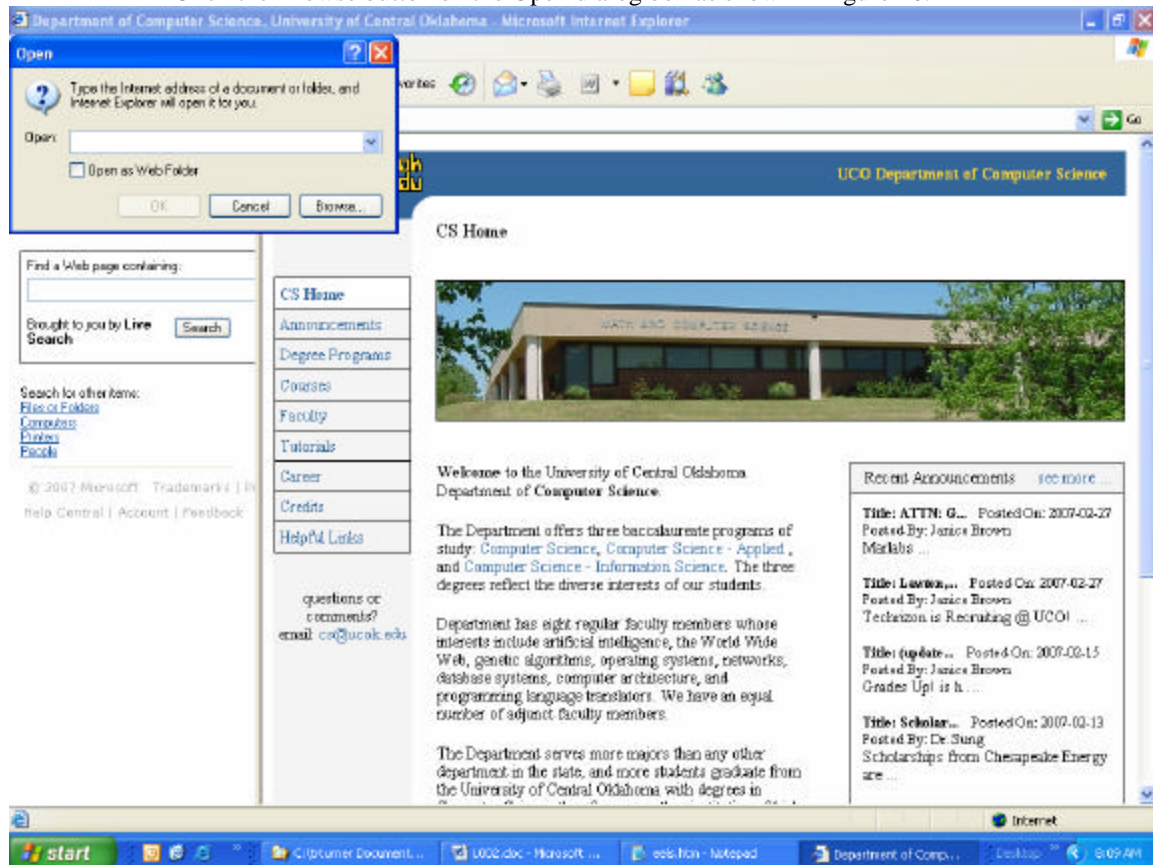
Department of Computer Science, University of Central Oklahoma - Microsoft Internet Explorer

Open

Type the Internet address of a document or folder, and Internet Explorer will open it for you.

Open:

Open as Web Folder

OK Cancel Browse...

Go

UCO Department of Computer Science

CS Home

Find a Web page containing:

Brought to you by Live Search

Search

Search for other items:
Files or Folders
Computers
Printers
People

© 2007 Microsoft Trademarks | Pr
Help Central | Account | Feedback

CS Home
Announcements
Degree Programs
Courses
Faculty
Tutorials
Career
Credits
Helpful Links

questions or comments?
email: cs@ucok.edu

MATH AND COMPUTER SCIENCE

Welcome to the University of Central Oklahoma Department of Computer Science.

The Department offers three baccalaureate programs of study: Computer Science, Computer Science - Applied, and Computer Science - Information Science. The three degrees reflect the diverse interests of our students.

Department has eight regular faculty members whose interests include artificial intelligence, the World Wide Web, genetic algorithms, operating systems, networks, database systems, computer architecture, and programming language translators. We have an equal number of adjunct faculty members.

The Department serves more majors than any other department in the state, and more students graduate from the University of Central Oklahoma with degrees in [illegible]

Recent Announcements see more ...

Title: ATTN: G... Posted On: 2007-02-27
Posted By: Janice Brown
Matlabs ...

Title: Lawton,... Posted On: 2007-02-27
Posted By: Janice Brown
Technizon is Recruiting @ UCO! ...

Title: (update... Posted On: 2007-02-15
Posted By: Janice Brown
Grades Up! is h...

Title: Scholar... Posted On: 2007-02-13
Posted By: Dr. Sung
Scholarships from Chesapeake Energy are ...

Internet

start
Clipbrowser Document...
L002.doc - Microsoft ...
solution - Notepad
Department of Comp...
Desktop
8:09 AM